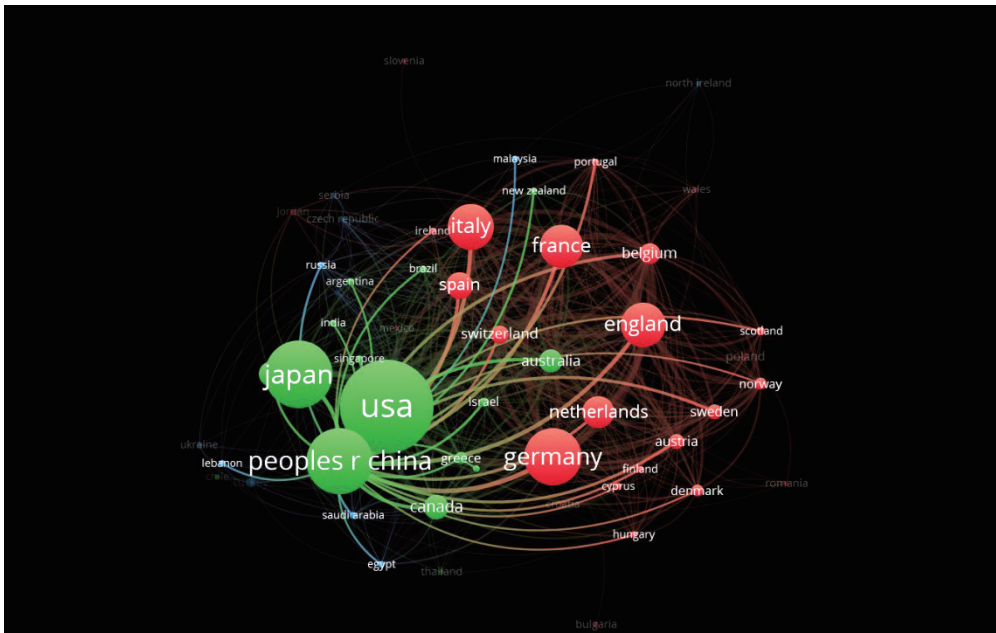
slovenia
north ireland
malaysia
portugal
wales
serbia
new zealand
jordan
czech republic
ireland
italy
france
belgium
russia
brazil
argentina
spain
india
mexico
switzerland
england
scotland
singapore
australia
poland
japan
norway
usa
israel
netherlands
sweden
ukraine
austria
lebanon
peoples r china
greece
germany
finland
cyprus
denmark
romania
croatia
saudi arabia
canada
hungary
egypt
thailand
bulgaria